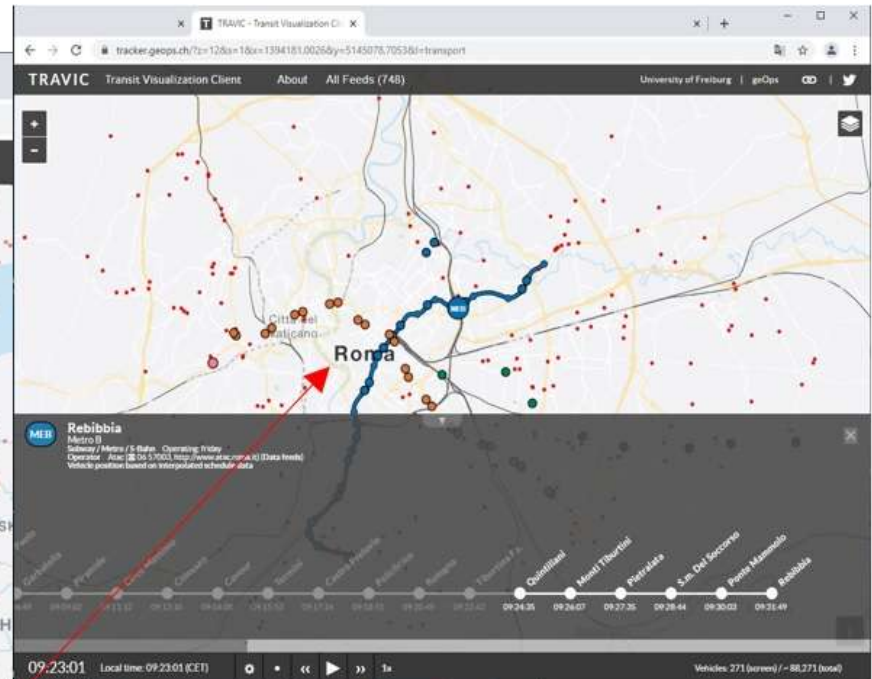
TRAVIC - Transit Visualization Cli ×

tracker.geops.ch/?z=12&s=1&x=1394181.0026&y=5145078.7053&l=transport

TRAVIC Transit Visualization Client About All Feeds (748) University of Freiburg | geOps

+
−

Città del Vaticano

Roma

MEB

MEB Rebibbia
Metro B
Subway / Metro / S-Bahn Operating: friday
Operator Atac (06 57003, http://www.atac.roma.it) (Data feeds)
Vehicle position based on interpolated schedule data

Garbatella Piramide Circo Massimo Colosseo Cavour Termini Castro Pretorio Policlinico Bologna Tiburtina F.S. Quintiliani Monti Tiburtini Pietralata S.M. Del Soccorso Ponte Mammolo Rebibbia

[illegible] 09:24:35 09:26:07 09:27:35 09:28:44 09:30:03 09:31:49

09:23:01 Local time: 09:23:01 (CET) 1x Vehicles: 271 (screen) / ~88,271 (total)